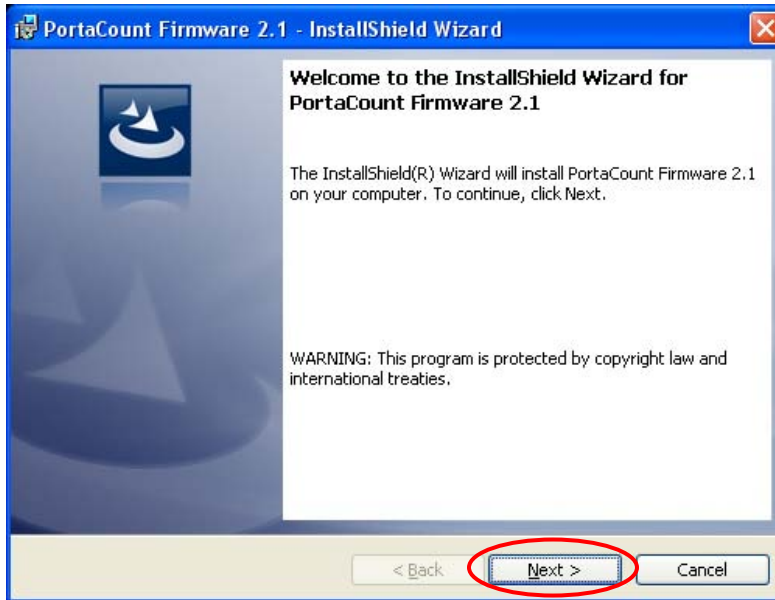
PortaCount Firmware 2.1 - InstallShield Wizard

Welcome to the InstallShield Wizard for PortaCount Firmware 2.1

The InstallShield(R) Wizard will install PortaCount Firmware 2.1 on your computer. To continue, click Next.

WARNING: This program is protected by copyright law and international treaties.

< Back

Next >

Cancel